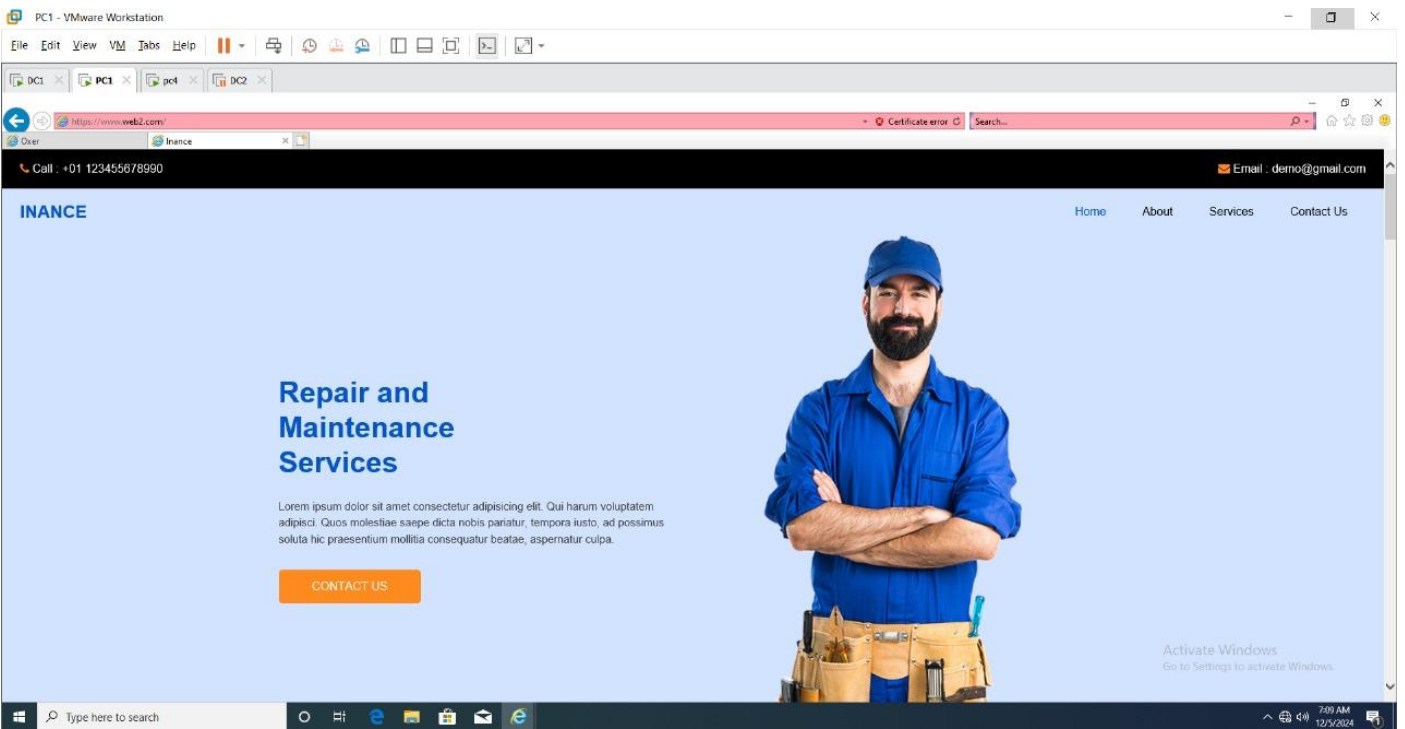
PC1 - VMware Workstation

File Edit View VM Tabs Help

DC1 PC1 pc4 DC2

https://www.web2.com/ Certificate error Search...

Oxer Inance

Call : +01 123455678990

Email : demo@gmail.com

INANCE

Home About Services Contact Us

Repair and Maintenance Services

Lorem ipsum dolor sit amet consectetur adipisicing elit. Qui harum voluptatem adipisci. Quos molestiae saepe dicta nobis pariatur, tempora iusto, ad possimus soluta hic praesentium mollitia consequatur beatae, aspernatur culpa.

CONTACT US

Activate Windows
Go to Settings to activate Windows.

Type here to search

7:09 AM
12/5/2024